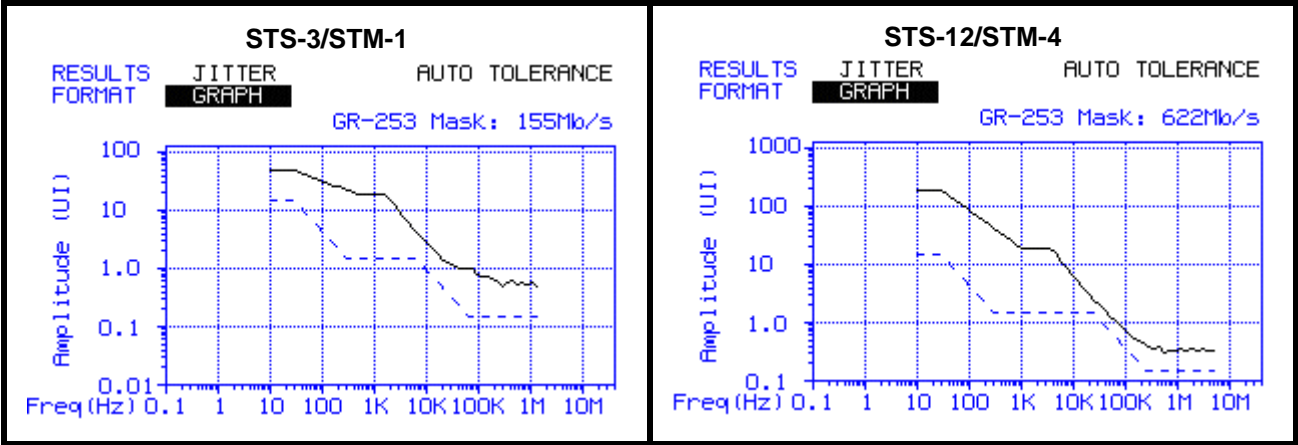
STS-3/STM-1

RESULTS JITTER AUTO TOLERANCE
FORMAT GRAPH

GR-253 Mask: 155Mb/s

100
10
1.0
0.1
0.01

Amplitude (UI)

Freq(Hz) 0.1 1 10 100 1K 10K 100K 1M 10M

STS-12/STM-4

RESULTS JITTER AUTO TOLERANCE
FORMAT GRAPH

GR-253 Mask: 622Mb/s

1000
100
10
1.0
0.1

Amplitude (UI)

Freq(Hz) 0.1 1 10 100 1K 10K 100K 1M 10M